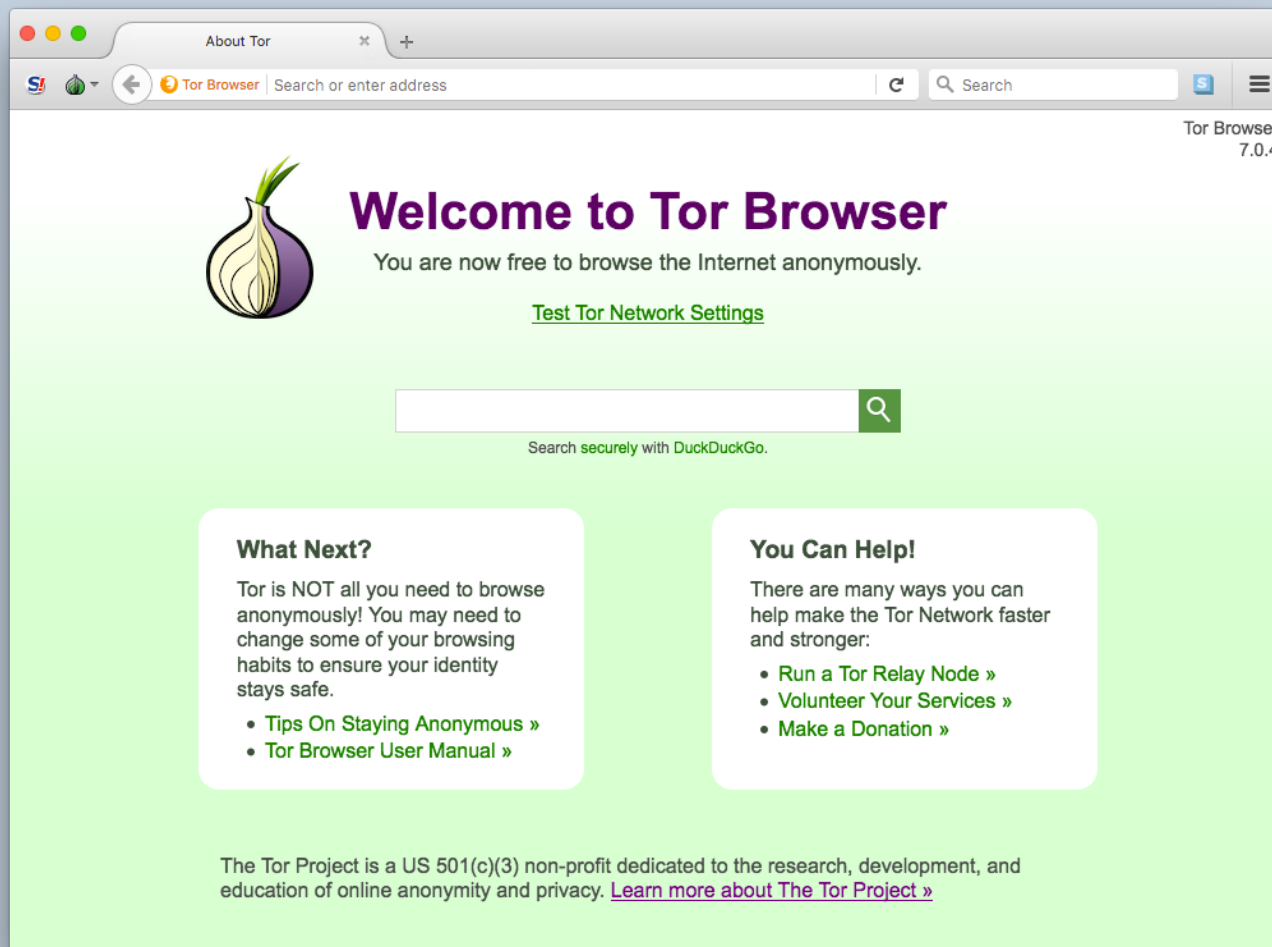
About Tor

Tor Browser Search or enter address

Search

Tor Browse
7.0.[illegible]

Welcome to Tor Browser

You are now free to browse the Internet anonymously.

Test Tor Network Settings

Search securely with DuckDuckGo.

What Next?

Tor is NOT all you need to browse anonymously! You may need to change some of your browsing habits to ensure your identity stays safe.

- Tips On Staying Anonymous »
- Tor Browser User Manual »

You Can Help!

There are many ways you can help make the Tor Network faster and stronger:

- Run a Tor Relay Node »
- Volunteer Your Services »
- Make a Donation »

The Tor Project is a US 501(c)(3) non-profit dedicated to the research, development, and education of online anonymity and privacy. Learn more about The Tor Project »